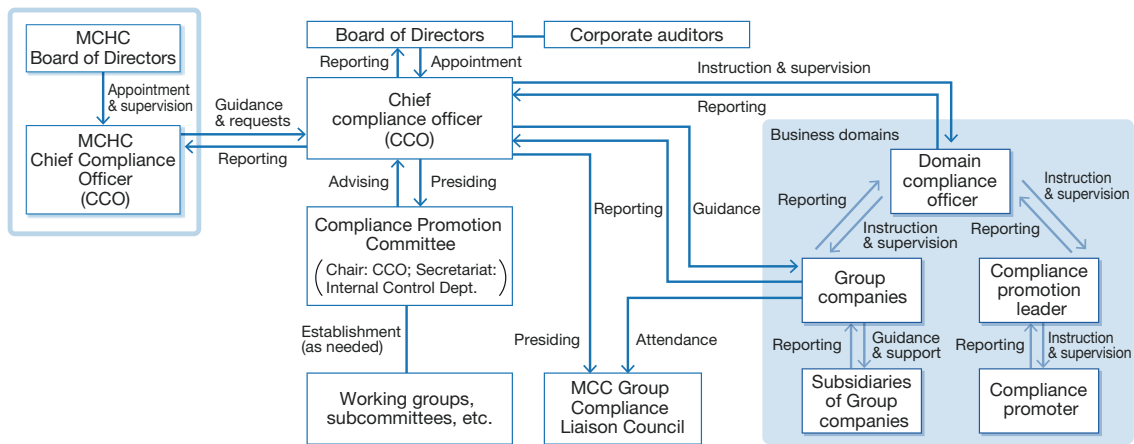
MCHC
Board of Directors

Appointment & supervision

MCHC
Chief Compliance Officer
(CCO)

Guidance & requests

Reporting

Board of Directors

Corporate auditors

Reporting

Appointment

Chief compliance officer
(CCO)

Instruction & supervision

Reporting

Advising

Presiding

Compliance Promotion Committee
(Chair: CCO; Secretariat: Internal Control Dept.)

Establishment
(as needed)

Working groups, subcommittees, etc.

Reporting

Guidance

Presiding

Attendance

MCC Group Compliance Liaison Council

Business domains

Domain compliance officer

Reporting

Instruction & supervision

Instruction & supervision

Reporting

Group companies

Compliance promotion leader

Reporting

Guidance & support

Subsidiaries of Group companies

Reporting

Instruction & supervision

Compliance promoter